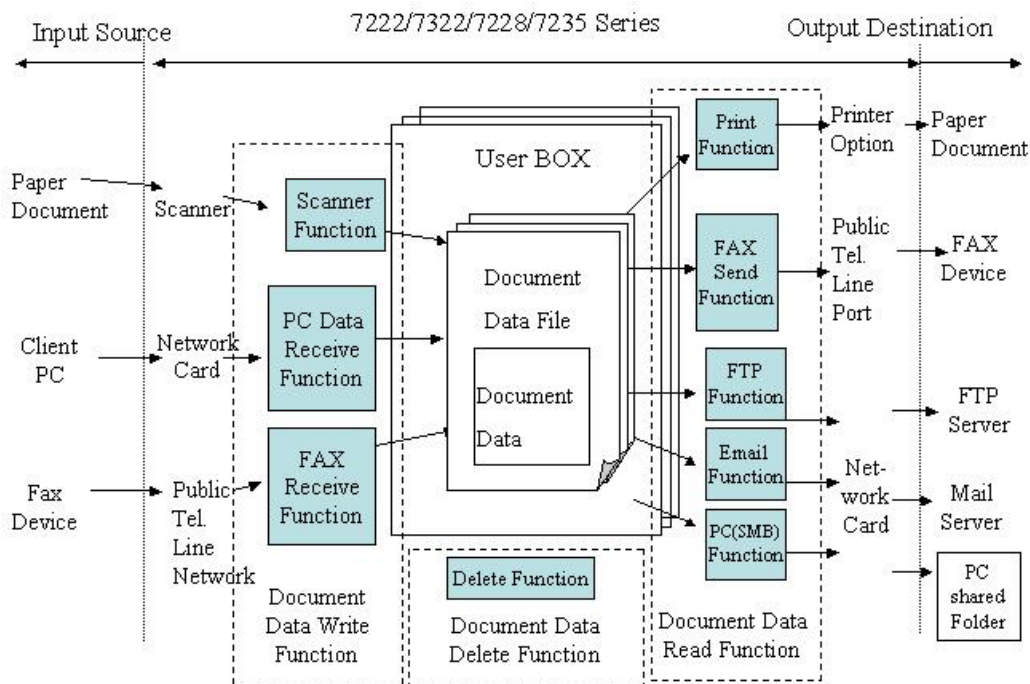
Input Source

7222/7322/7228/7235 Series

Output Destination

Paper Document

Scanner

Scanner Function

User BOX

Print Function

Printer Option

Paper Document

Document Data File

Document Data

FAX Send Function

Public Tel. Line Port

FAX Device

Client PC

Network Card

PC Data Receive Function

FTP Function

FTP Server

Email Function

Net-work Card

Mail Server

Fax Device

Public Tel. Line Network

FAX Receive Function

PC(SMB) Function

PC shared Folder

Delete Function

Document Data Write Function

Document Data Delete Function

Document Data Read Function